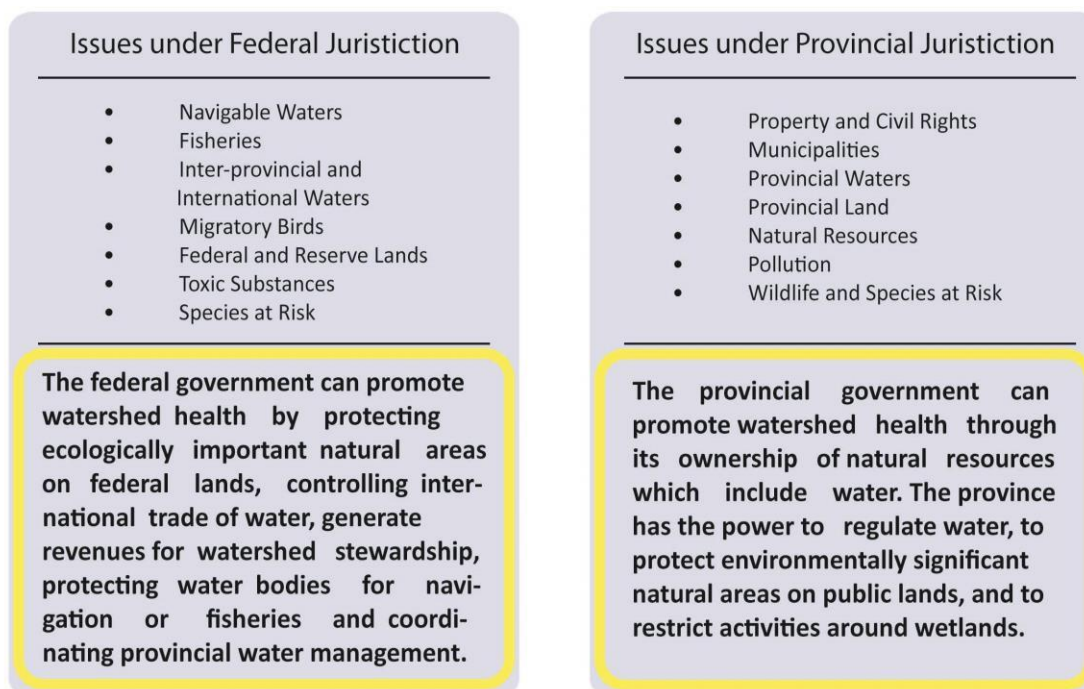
Issues under Federal Juristiction

- Navigable Waters
- Fisheries
- Inter-provincial and International Waters
- Migratory Birds
- Federal and Reserve Lands
- Toxic Substances
- Species at Risk

The federal government can promote watershed health by protecting ecologically important natural areas on federal lands, controlling international trade of water, generate revenues for watershed stewardship, protecting water bodies for navigation or fisheries and coordinating provincial water management.

Issues under Provincial Juristiction

- Property and Civil Rights
- Municipalities
- Provincial Waters
- Provincial Land
- Natural Resources
- Pollution
- Wildlife and Species at Risk

The provincial government can promote watershed health through its ownership of natural resources which include water. The province has the power to regulate water, to protect environmentally significant natural areas on public lands, and to restrict activities around wetlands.